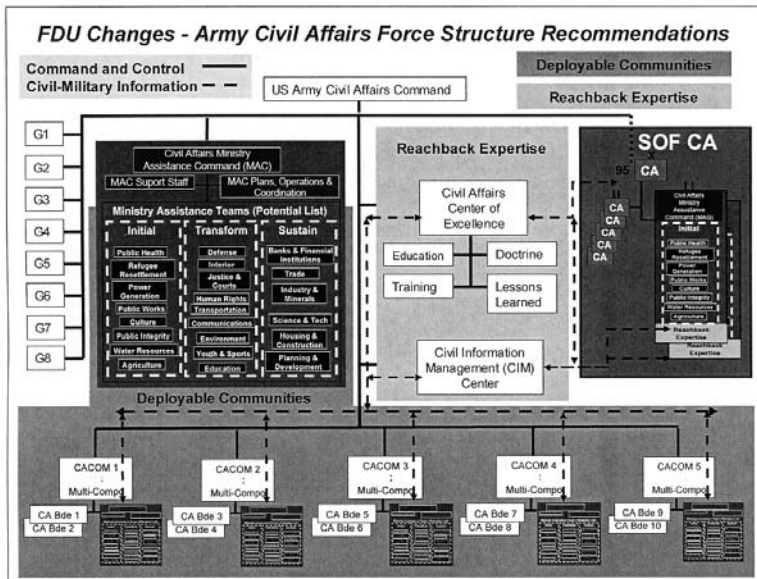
FDU Changes - Army Civil Affairs Force Structure Recommendations

Command and Control
Civil-Military Information

US Army Civil Affairs Command

Deployable Communities

Reachback Expertise

G1
G2
G3
G4
G5
G6
G7
G8

Civil Affairs Ministry Assistance Command (MAC)

MAC Suport Staff

MAC Plans, Operations & Coordination

Ministry Assistance Teams (Potential List)

Initial
Public Health
Refugee Resettlement
Power Generation
Public Works
Culture
Public Integrity
Water Resources
Agriculture

Transform
Defense
Interior
Justice & Courts
Human Rights
Transportation
Communications
Environment
Youth & Sports
Education

Sustain
Banks & Financial Institutions
Trade
Industry & Minerals
Science & Tech
Housing & Construction
Planning & Development

Deployable Communities

Reachback Expertise

Civil Affairs Center of Excellence

Education
Doctrine
Training
Lessons Learned

Civil Information Management (CIM) Center

SOF CA

95

CA
CA
CA
CA
CA
CA

Civil Affairs Ministry Assistance Command (MAC)

Initial
Public Health
Refugee Resettlement
Power Generation
Public Works
Culture
Public Integrity
Water Resources
Agriculture

Reachback Expertise
Reachback Expertise

CACOM 1
Multi-Compo
CA Bde 1
CA Bde 2

CACOM 2
Multi-Compo
CA Bde 3
CA Bde 4

CACOM 3
Multi-Compo
CA Bde 5
CA Bde 6

CACOM 4
Multi-Compo
CA Bde 7
CA Bde 8

CACOM 5
Multi-Compo
CA Bde 9
CA Bde 10